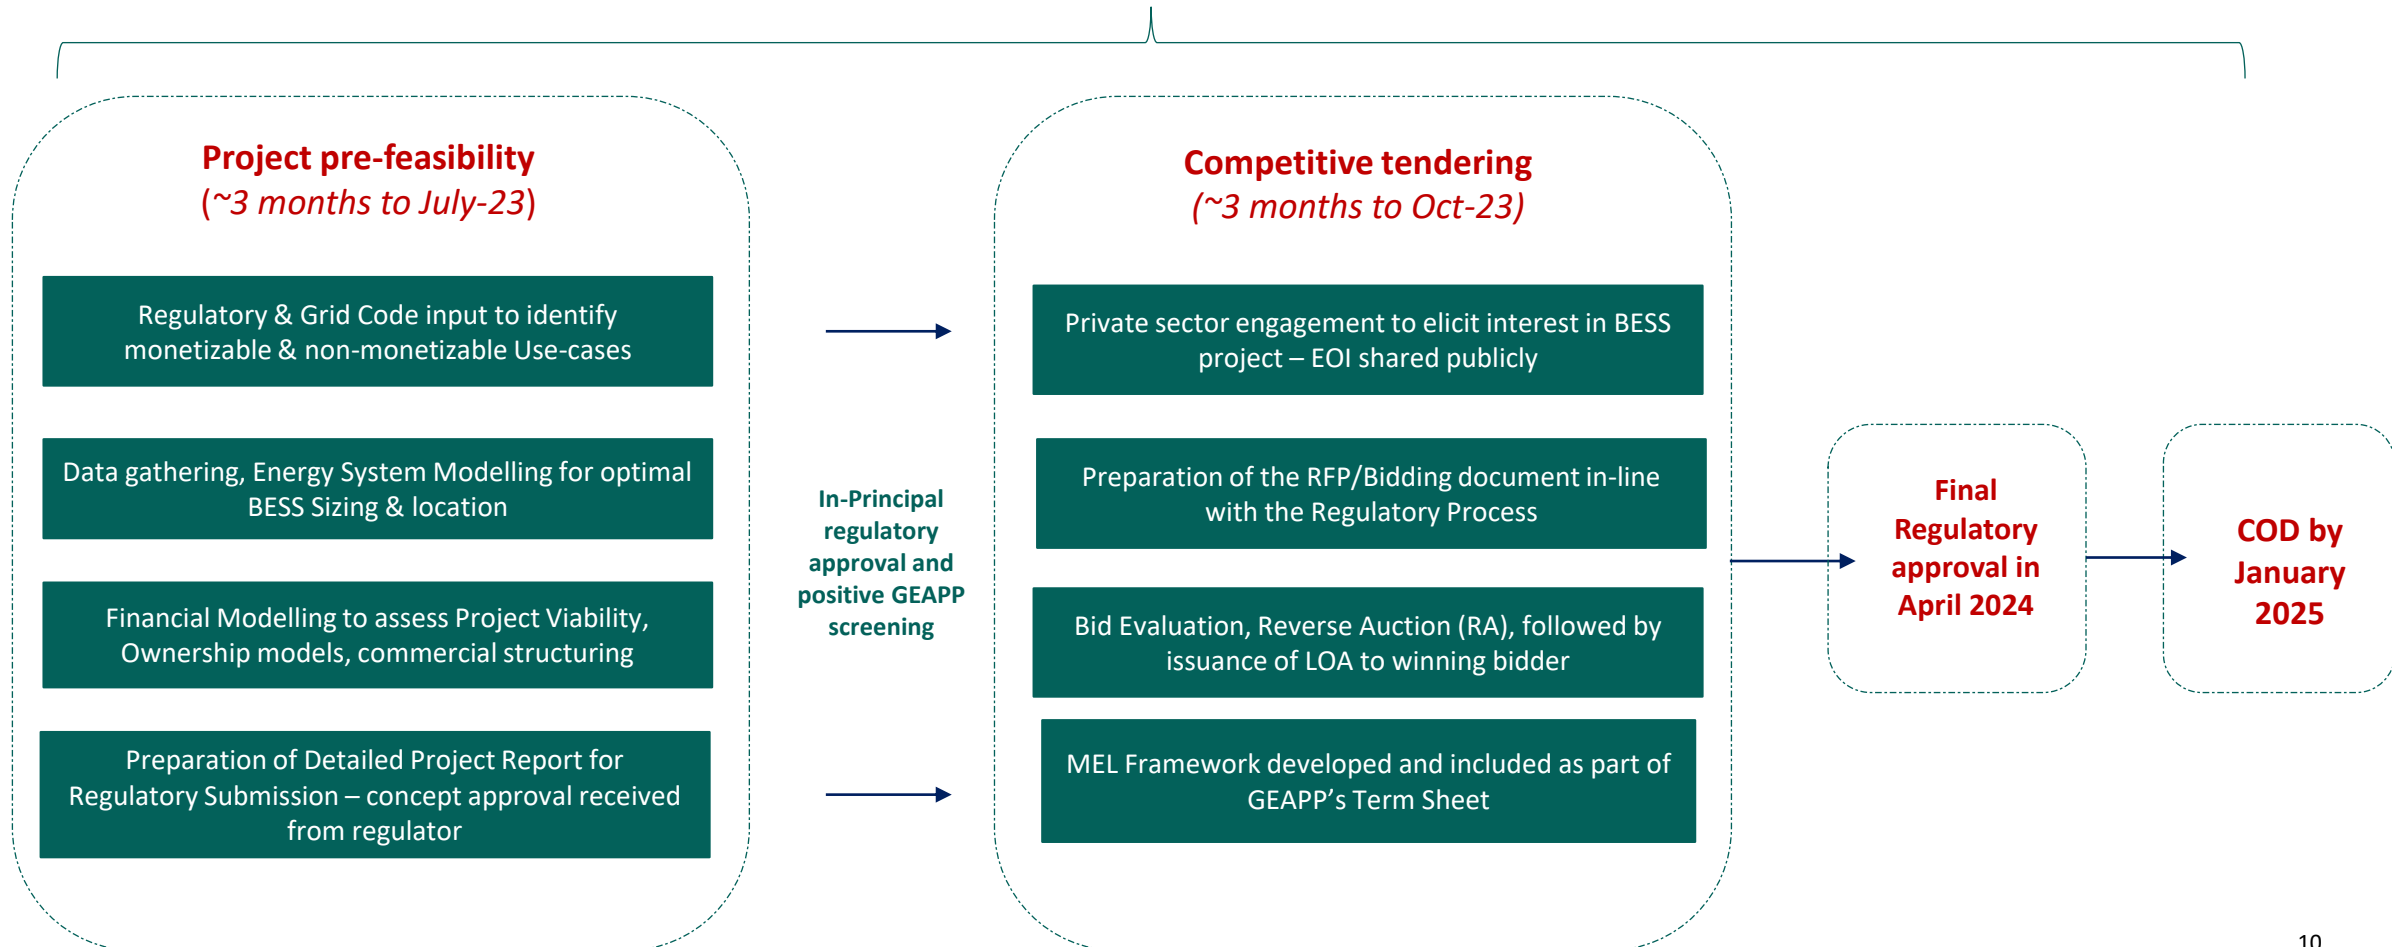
Project pre-feasibility
(~3 months to July-23)

Regulatory & Grid Code input to identify monetizable & non-monetizable Use-cases

Data gathering, Energy System Modelling for optimal BESS Sizing & location

Financial Modelling to assess Project Viability, Ownership models, commercial structuring

Preparation of Detailed Project Report for Regulatory Submission – concept approval received from regulator

In-Principal regulatory approval and positive GEAPP screening

Competitive tendering
(~3 months to Oct-23)

Private sector engagement to elicit interest in BESS project – EOI shared publicly

Preparation of the RFP/Bidding document in-line with the Regulatory Process

Bid Evaluation, Reverse Auction (RA), followed by issuance of LOA to winning bidder

MEL Framework developed and included as part of GEAPP's Term Sheet

Final Regulatory approval in April 2024

COD by January 2025

10